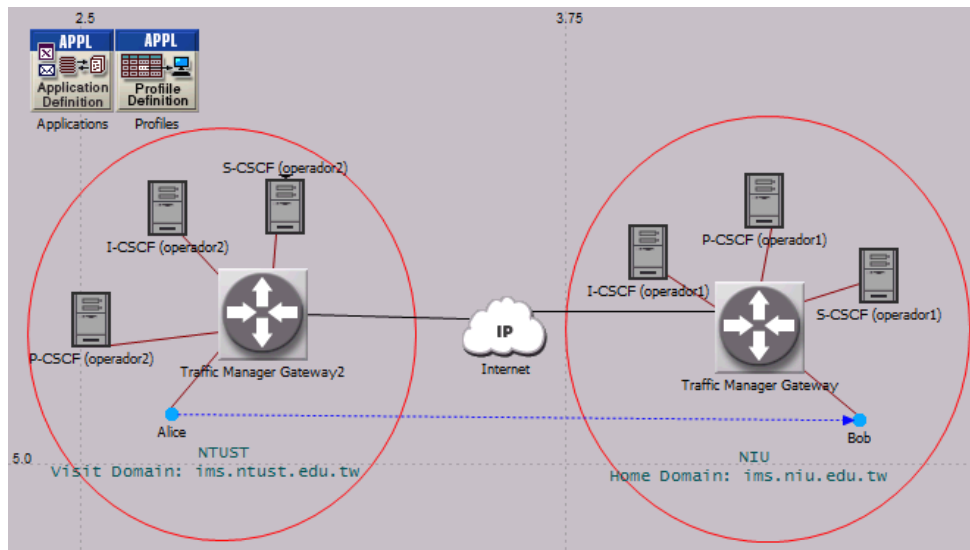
2.5

3.75

APPL
Application Definition
Applications

APPL
Profile Definition
Profiles

S-CSCF (operador2)

I-CSCF (operador2)

P-CSCF (operador2)

Traffic Manager Gateway2

IP
Internet

P-CSCF (operador1)

I-CSCF (operador1)

S-CSCF (operador1)

Traffic Manager Gateway

Alice

Bob

5.0

NTUST
Visit Domain: ims.ntust.edu.tw

NIU
Home Domain: ims.niu.edu.tw